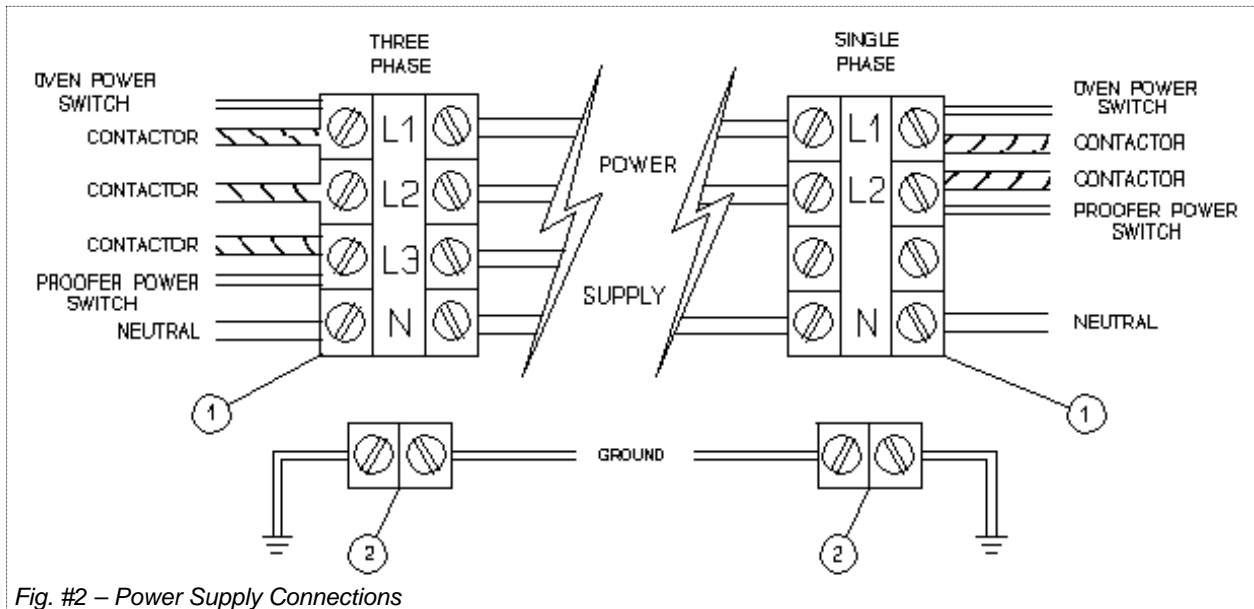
THREE PHASE

OVEN POWER SWITCH

CONTACTOR

CONTACTOR

CONTACTOR

PROOFER POWER SWITCH

NEUTRAL

L1

L2

L3

N

POWER

SUPPLY

SINGLE PHASE

L1

L2

N

OVEN POWER SWITCH

CONTACTOR

CONTACTOR

PROOFER POWER SWITCH

NEUTRAL

1

1

GROUND

2

2

Fig. #2 – Power Supply Connections